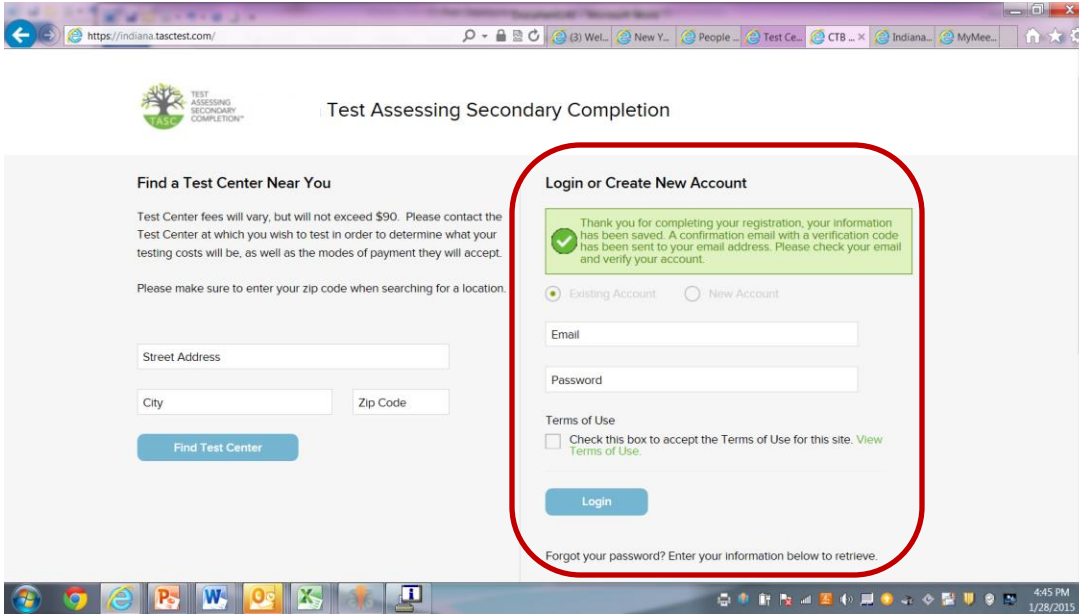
https://indiana.tasctest.com/

(3) Wel... New Y... People ... Test Ce... CTB ... × Indiana... MyMee...

TEST ASSESSING SECONDARY COMPLETION
TASC

Test Assessing Secondary Completion

Find a Test Center Near You

Test Center fees will vary, but will not exceed $90. Please contact the Test Center at which you wish to test in order to determine what your testing costs will be, as well as the modes of payment they will accept.

Please make sure to enter your zip code when searching for a location.

Street Address

City

Zip Code

Find Test Center

Login or Create New Account

Thank you for completing your registration, your information has been saved. A confirmation email with a verification code has been sent to your email address. Please check your email and verify your account.

Existing Account

New Account

Email

Password

Terms of Use

Check this box to accept the Terms of Use for this site. View Terms of Use.

Login

Forgot your password? Enter your information below to retrieve.

4:45 PM
1/28/2015